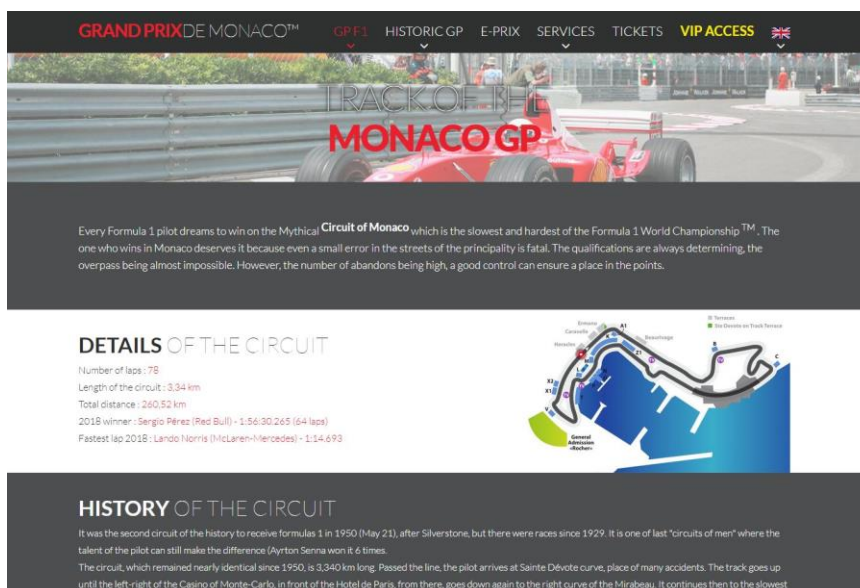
GRAND PRIX DE MONACO™ GP F1 HISTORIC GP E-PRIX SERVICES TICKETS VIP ACCESS

TRACK OF THE
MONACO GP

Every Formula 1 pilot dreams to win on the Mythical Circuit of Monaco which is the slowest and hardest of the Formula 1 World Championship TM . The one who wins in Monaco deserves it because even a small error in the streets of the principality is fatal. The qualifications are always determining, the overpass being almost impossible. However, the number of abandons being high, a good control can ensure a place in the points.

DETAILS OF THE CIRCUIT

Number of laps : 78
Length of the circuit : 3,34 km
Total distance : 260,52 km
2018 winner : Sergio Pérez (Red Bull) - 1:56:30.265 (64 laps)
Fastest lap 2018 : Lando Norris (McLaren-Mercedes) - 1:14.693

Terraces
Ste Devote on Track Terrace
Ermanno
Caravelle
Beauchamp
Heracles
General Admission «Rocher»

HISTORY OF THE CIRCUIT

It was the second circuit of the history to receive formulas 1 in 1950 (May 21), after Silverstone, but there were races since 1929. It is one of last "circuits of men" where the talent of the pilot can still make the difference (Ayrton Senna won it 6 times.
The circuit, which remained nearly identical since 1950, is 3,340 km long. Passed the line, the pilot arrives at Sainte Dévote curve, place of many accidents. The track goes up until the left-right of the Casino of Monte-Carlo, in front of the Hotel de Paris, from there, goes down again to the right curve of the Mirabeau. It continues then to the slowest